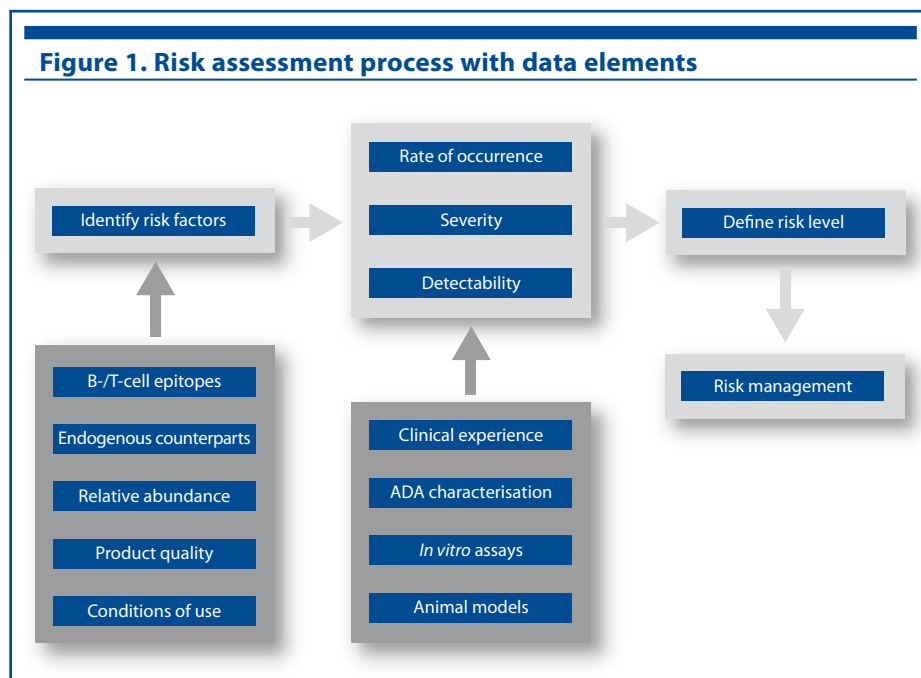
Figure 1. Risk assessment process with data elements

Identify risk factors

Rate of occurrence

Severity

Detectability

Define risk level

Risk management

B-/T-cell epitopes

Endogenous counterparts

Relative abundance

Product quality

Conditions of use

Clinical experience

ADA characterisation

In vitro assays

Animal models